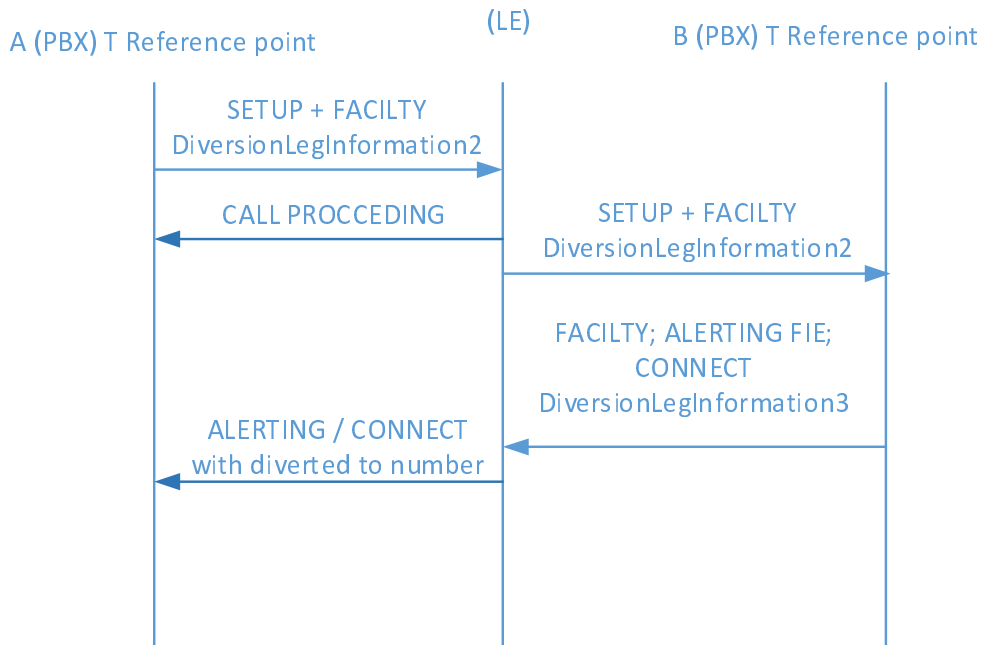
A (PBX) T Reference point

(LE)

B (PBX) T Reference point

SETUP + FACILTY
DiversionLegInformation2

CALL PROCCEDING

SETUP + FACILTY
DiversionLegInformation2

FACILTY; ALERTING FIE;
CONNECT
DiversionLegInformation3

ALERTING / CONNECT
with diverted to number